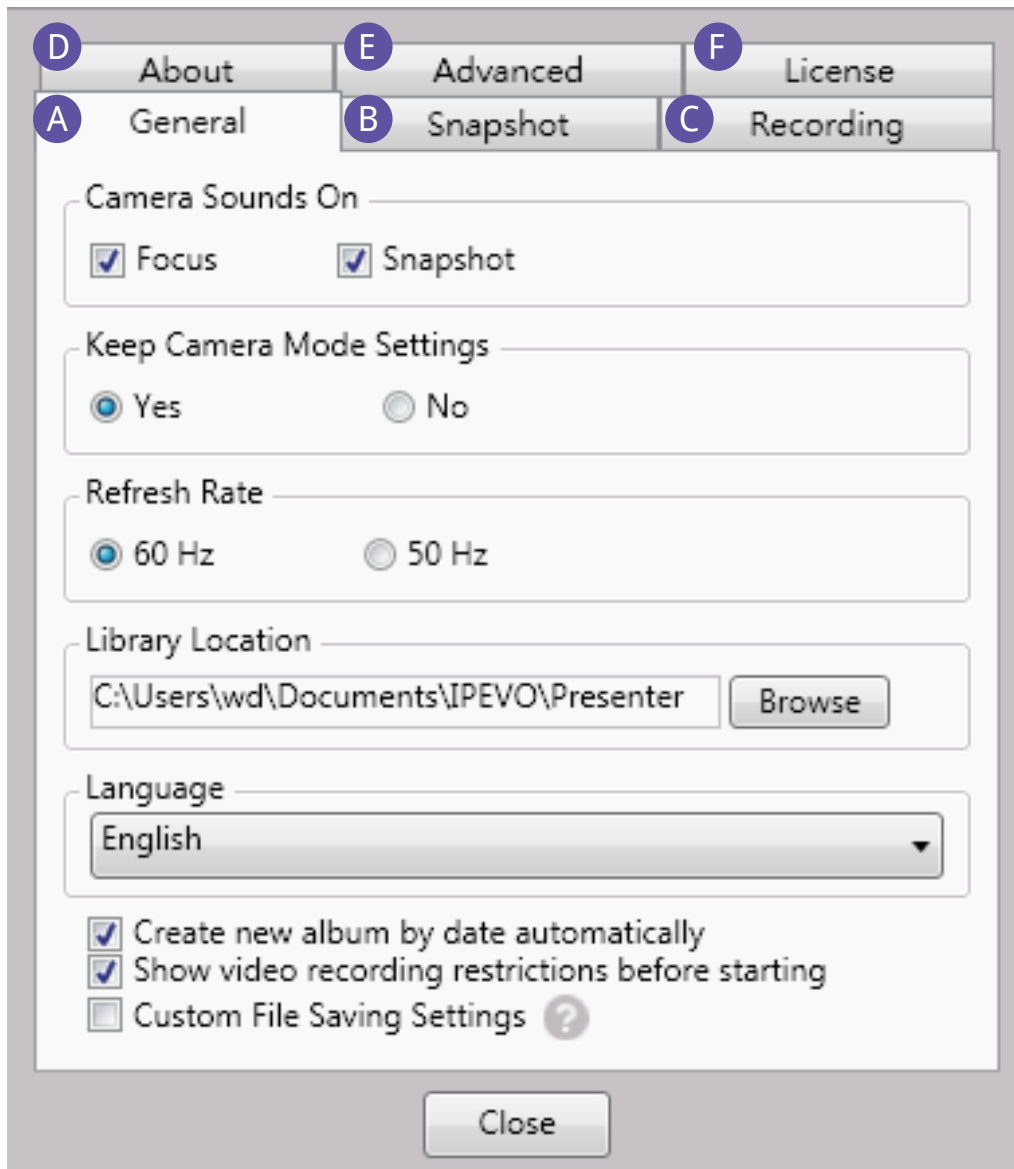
D About
E Advanced
F License
A General
B Snapshot
C Recording

Camera Sounds On
Focus
Snapshot

Keep Camera Mode Settings
Yes
No

Refresh Rate
60 Hz
50 Hz

Library Location
C:\Users\wd\Documents\IPEVO\Presenter
Browse

Language
English

Create new album by date automatically
Show video recording restrictions before starting
Custom File Saving Settings ?

Close